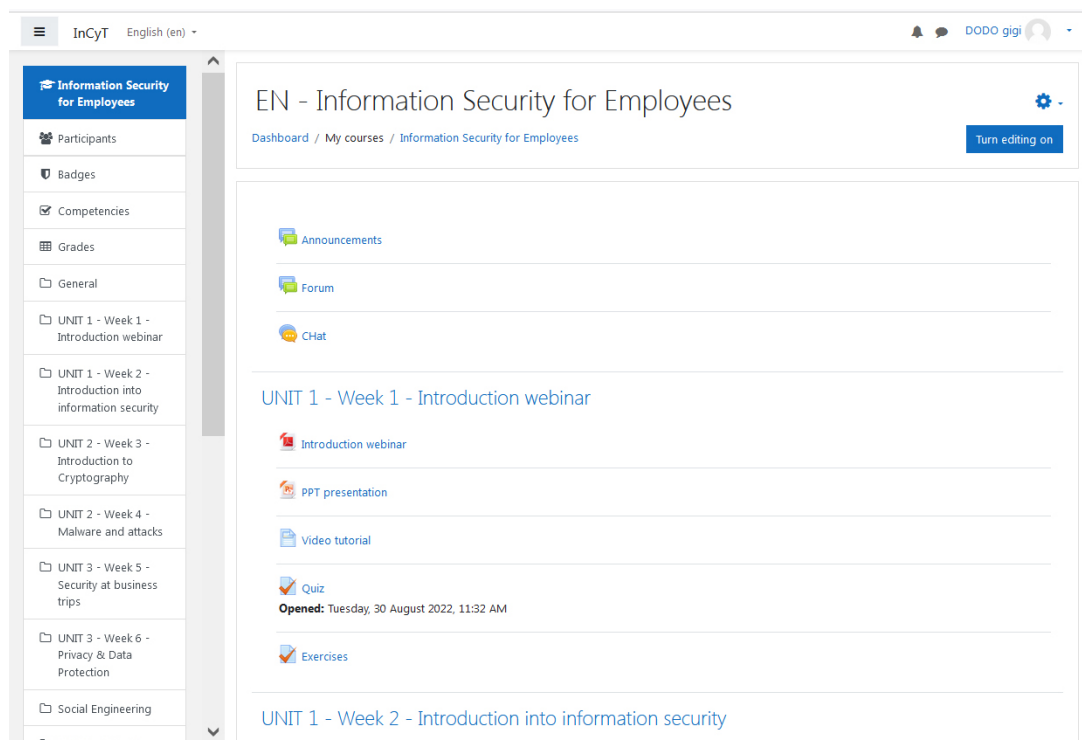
InCyT English (en)

DODO gigi

Information Security for Employees

Participants

Badges

Competencies

Grades

General

UNIT 1 - Week 1 - Introduction webinar

UNIT 1 - Week 2 - Introduction into information security

UNIT 2 - Week 3 - Introduction to Cryptography

UNIT 2 - Week 4 - Malware and attacks

UNIT 3 - Week 5 - Security at business trips

UNIT 3 - Week 6 - Privacy & Data Protection

Social Engineering

EN - Information Security for Employees

Dashboard / My courses / Information Security for Employees

Turn editing on

Announcements

Forum

CHat

UNIT 1 - Week 1 - Introduction webinar

Introduction webinar

PPT presentation

Video tutorial

Quiz
**Opened:** Tuesday, 30 August 2022, 11:32 AM

Exercises

UNIT 1 - Week 2 - Introduction into information security